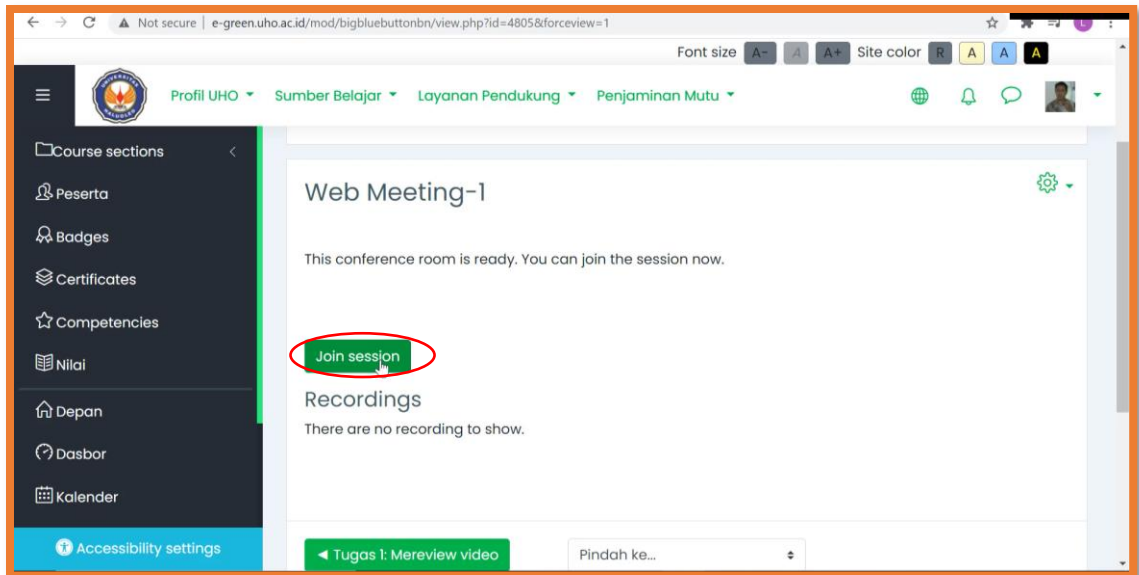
Not secure | e-green.uho.ac.id/mod/bigbluebuttonbn/view.php?id=4805&forceview=1

Font size A- A A+ Site color R A A A

Profil UHO Sumber Belajar Layanan Pendukung Penjaminan Mutu

Course sections
Peserta
Badges
Certificates
Competencies
Nilai
Depan
Dasbor
Kalender
Accessibility settings

Web Meeting-1

This conference room is ready. You can join the session now.

Join session

Recordings

There are no recording to show.

◄ Tugas 1: Mereview video

Pindah ke...